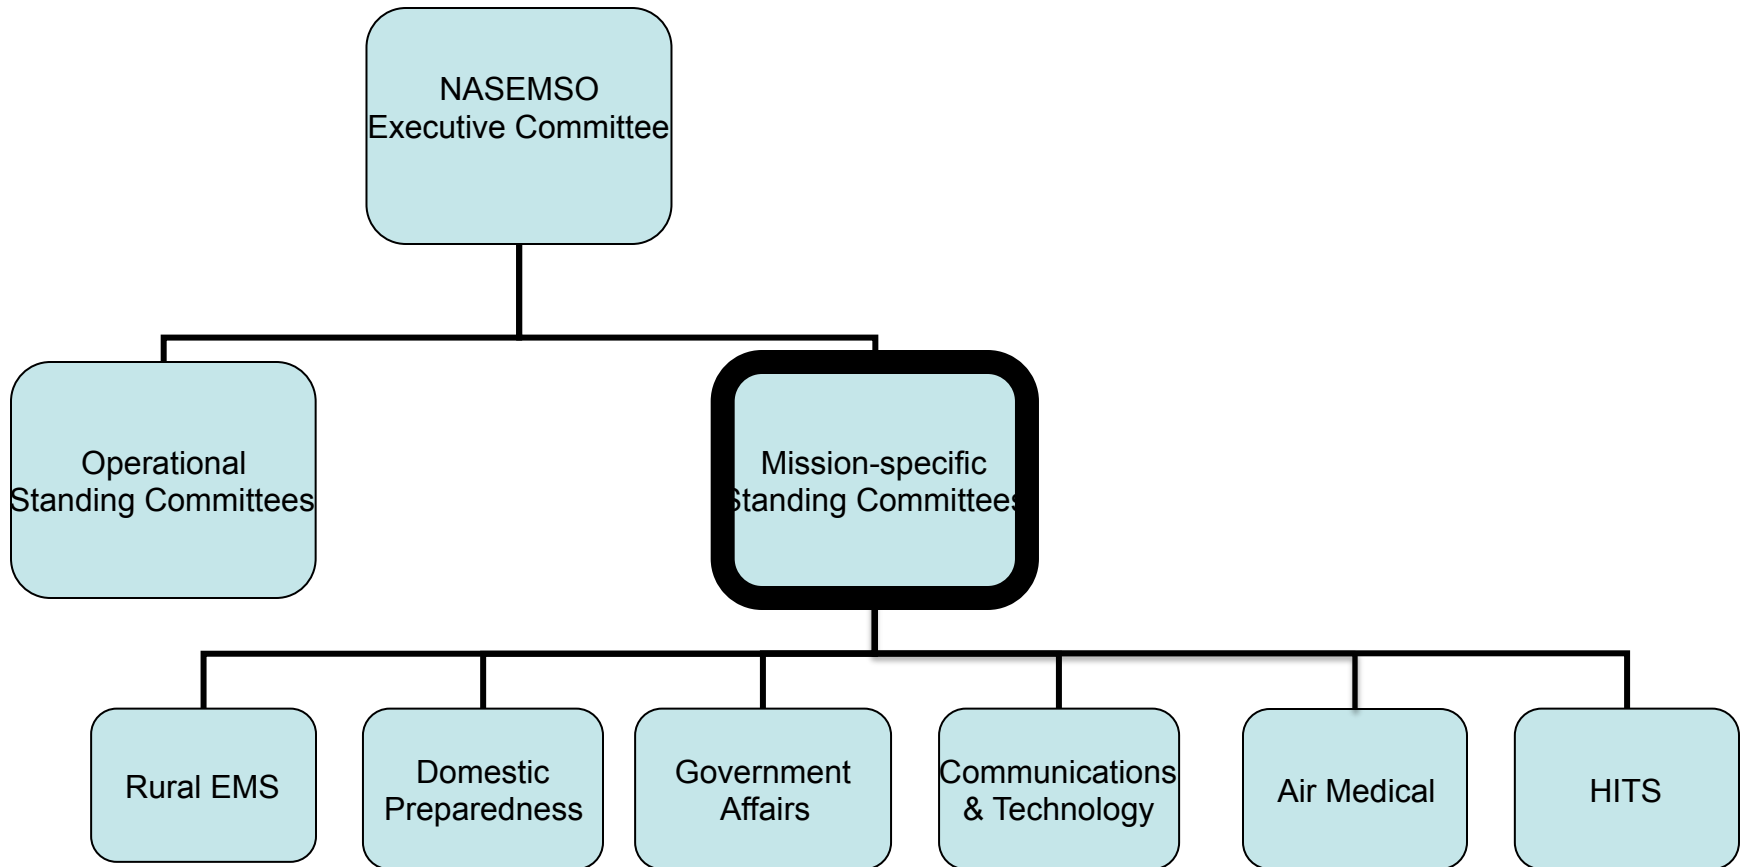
NASEMSO
Executive Committee

Operational
Standing Committees

Mission-specific
Standing Committees

Rural EMS

Domestic
Preparedness

Government
Affairs

Communications
& Technology

Air Medical

HITS